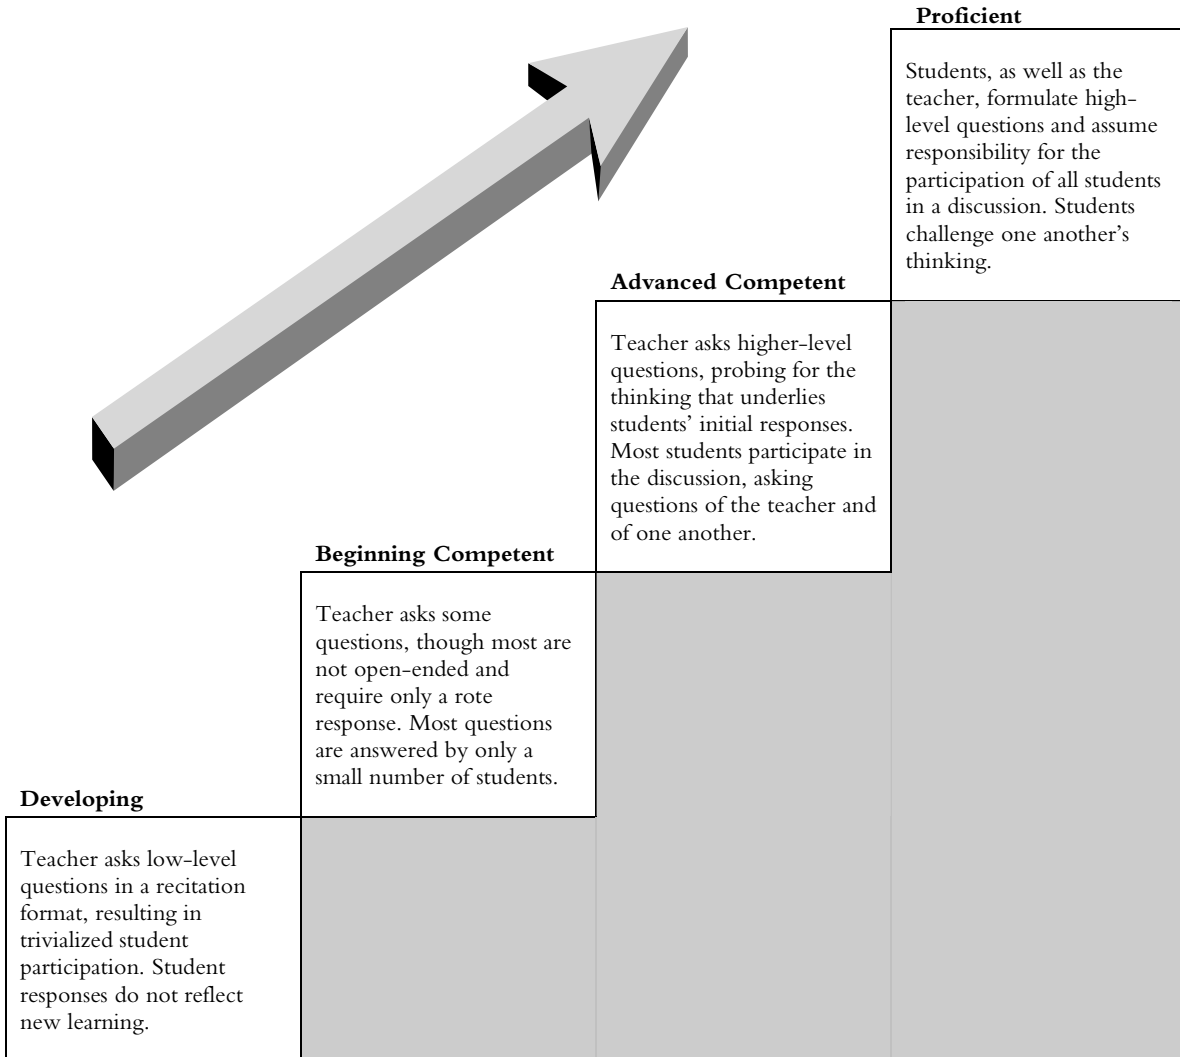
Proficient

Students, as well as the teacher, formulate high-level questions and assume responsibility for the participation of all students in a discussion. Students challenge one another's thinking.

Advanced Competent

Teacher asks higher-level questions, probing for the thinking that underlies students' initial responses. Most students participate in the discussion, asking questions of the teacher and of one another.

Beginning Competent

Teacher asks some questions, though most are not open-ended and require only a rote response. Most questions are answered by only a small number of students.

Developing

Teacher asks low-level questions in a recitation format, resulting in trivialized student participation. Student responses do not reflect new learning.